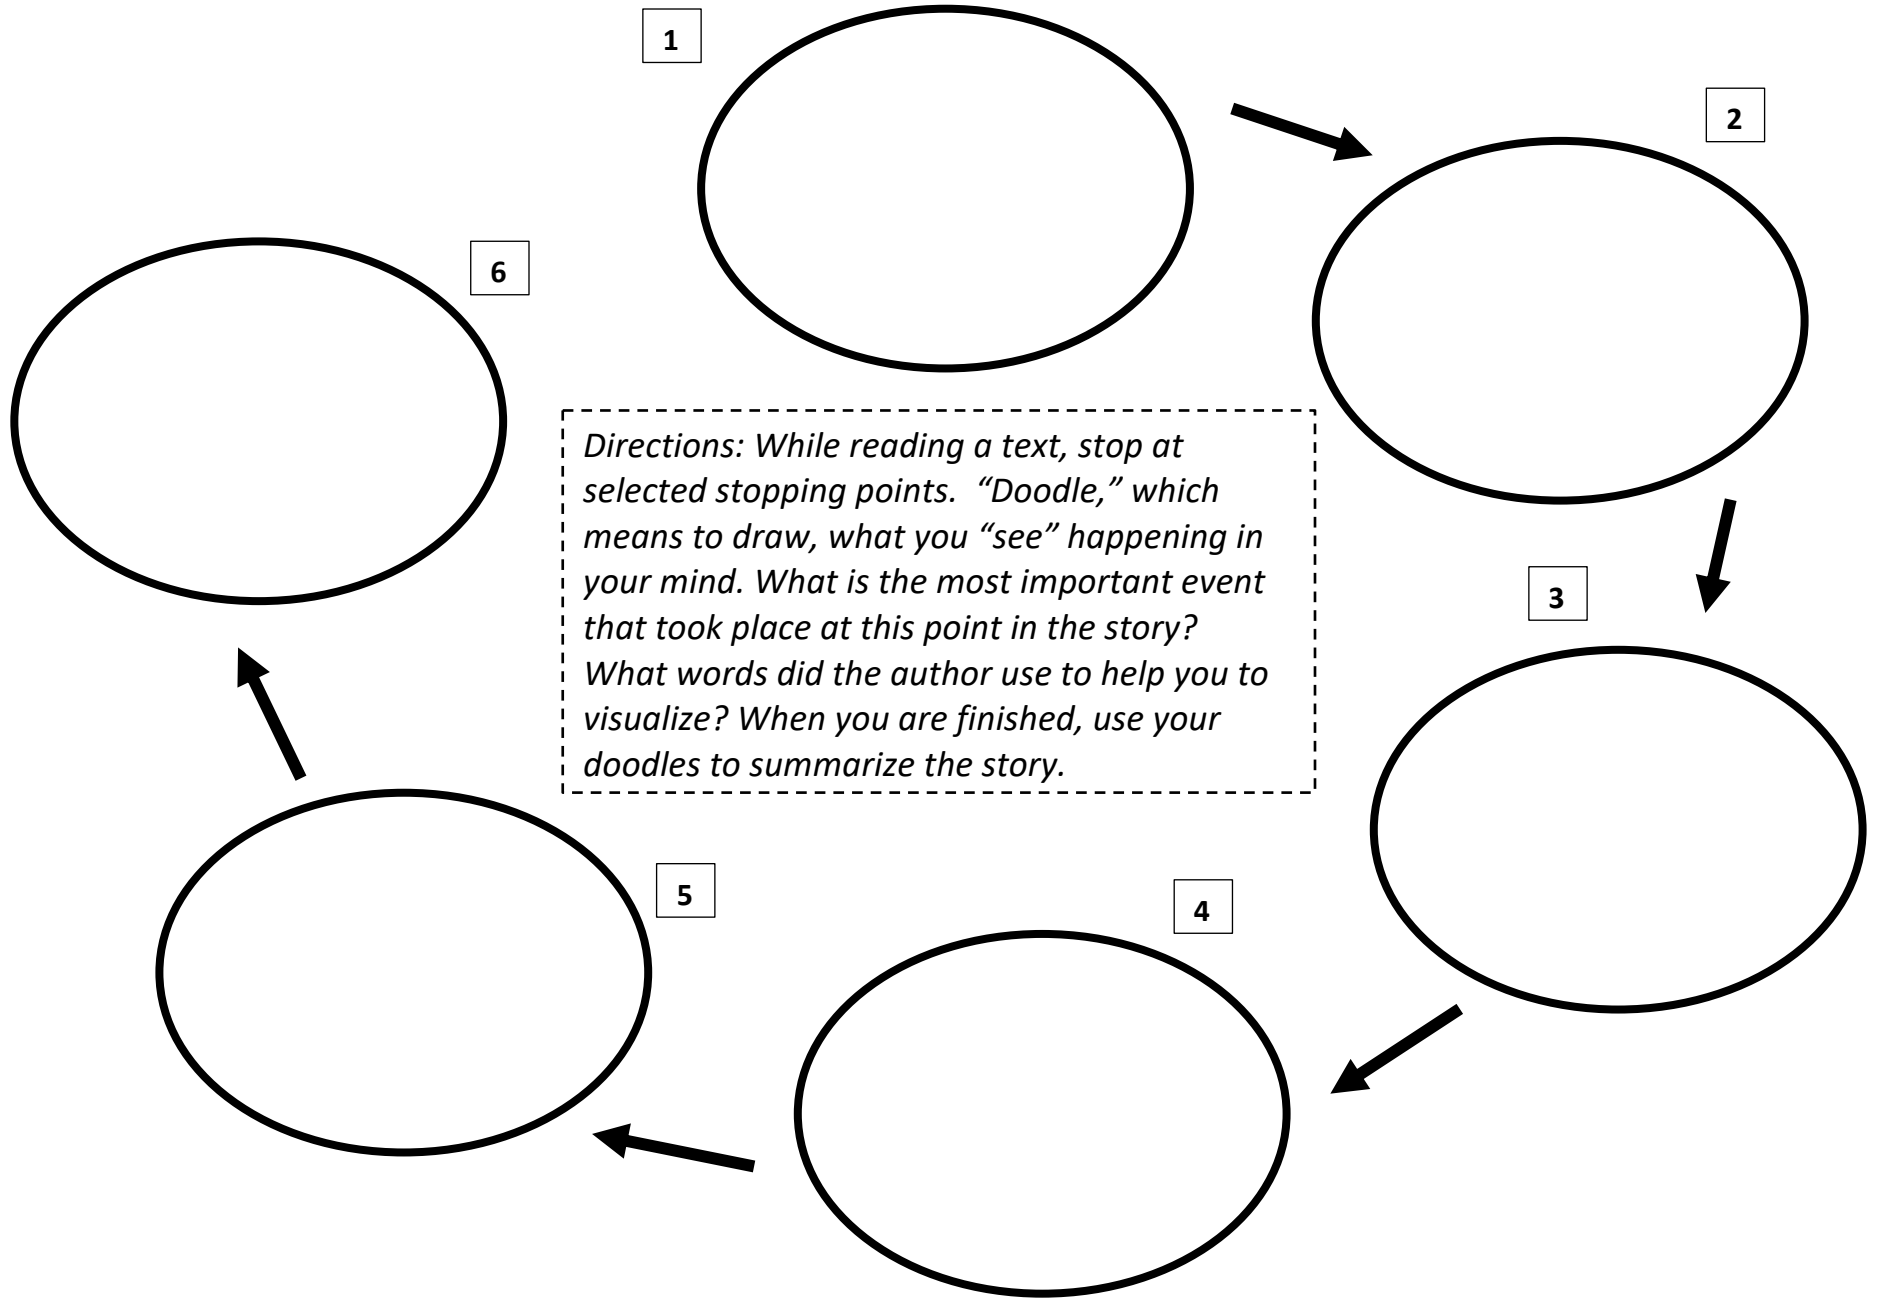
1

2

6

Directions: While reading a text, stop at selected stopping points. "Doodle," which means to draw, what you "see" happening in your mind. What is the most important event that took place at this point in the story? What words did the author use to help you to visualize? When you are finished, use your doodles to summarize the story.

3

5

4